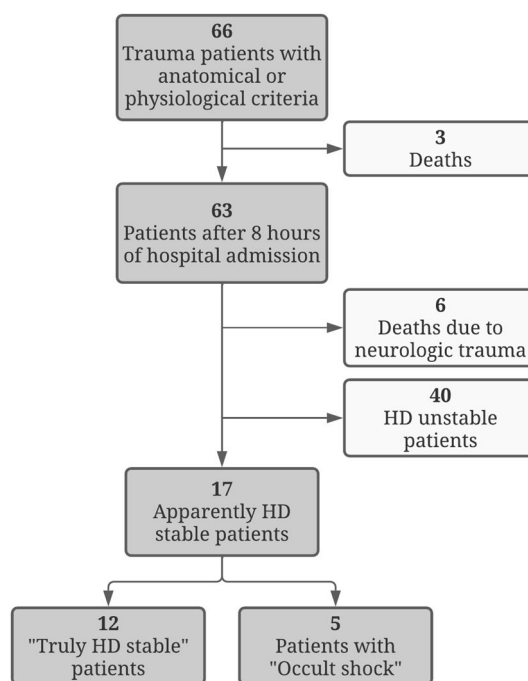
66
Trauma patients with anatomical or physiological criteria

3
Deaths

63
Patients after 8 hours of hospital admission

6
Deaths due to neurologic trauma

40
HD unstable patients

17
Apparently HD stable patients

12
"Truly HD stable" patients

5
Patients with "Occult shock"